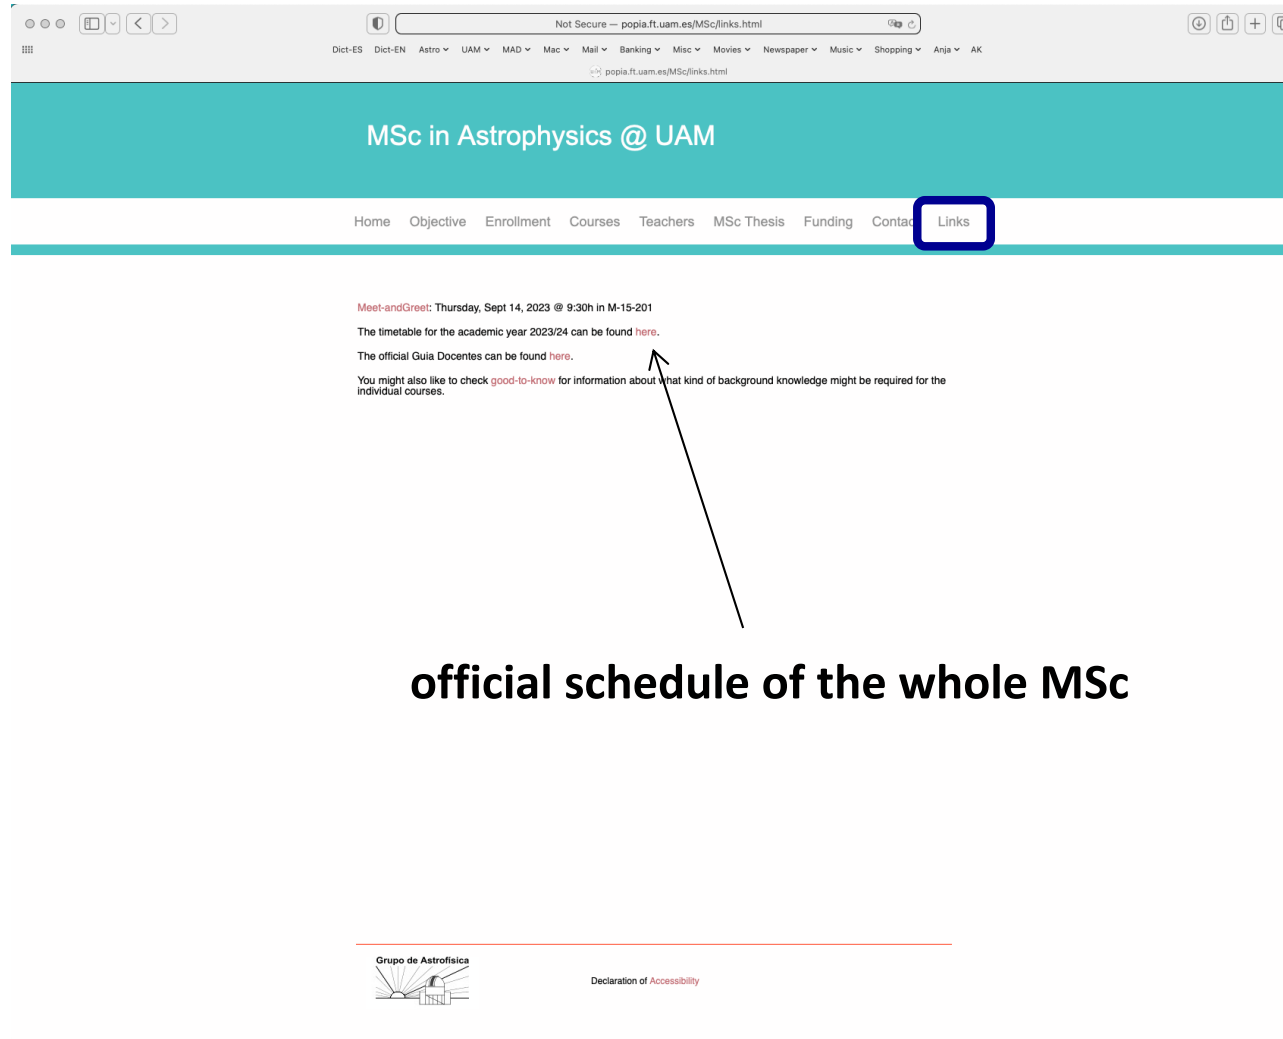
Not Secure — popia.ft.uam.es/MSc/links.html

Dict-ES Dict-EN Astro UAM MAD Mac Mail Banking Misc Movies Newspaper Music Shopping Anja AK

popia.ft.uam.es/MSc/links.html

MSc in Astrophysics @ UAM

Home Objective Enrollment Courses Teachers MSc Thesis Funding Contac Links

Meet-andGreet: Thursday, Sept 14, 2023 @ 9:30h in M-15-201

The timetable for the academic year 2023/24 can be found here.

The official Guia Docentes can be found here.

You might also like to check good-to-know for information about what kind of background knowledge might be required for the individual courses.

official schedule of the whole MSc

Grupo de Astrofísica

Declaration of Accessibility